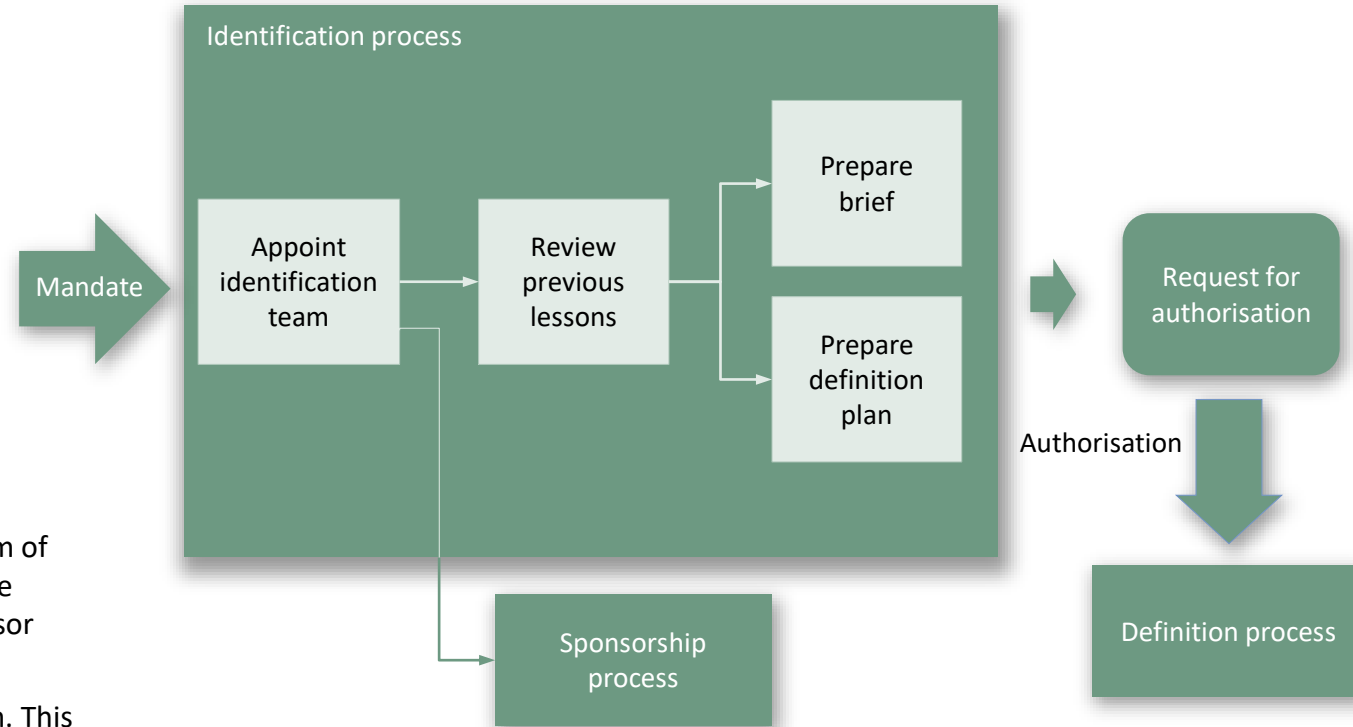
Identification process

Mandate

Appoint identification team

Review previous lessons

Prepare brief

Prepare definition plan

Request for authorisation

Authorisation

Definition process

Sponsorship process

m of
e
sor

n. This